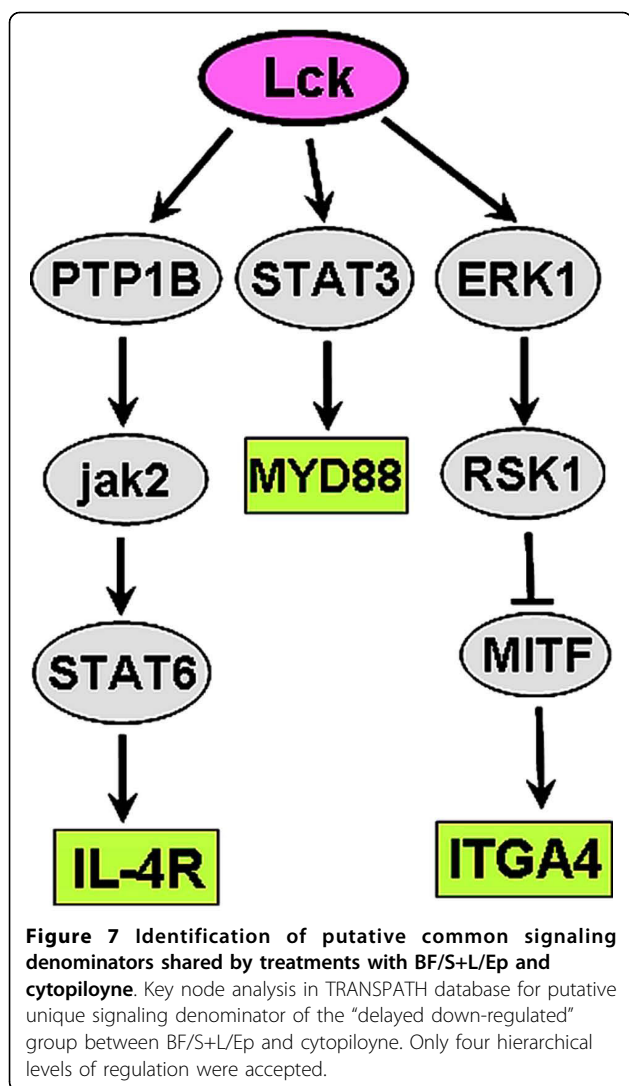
Lck

PTP1B

STAT3

ERK1

jak2

MYD88

RSK1

STAT6

MITF

IL-4R

ITGA4

**Figure 7 Identification of putative common signaling denominators shared by treatments with BF/S+L/Ep and cytopiloyne**. Key node analysis in TRANSPATH database for putative unique signaling denominator of the "delayed down-regulated" group between BF/S+L/Ep and cytopiloyne. Only four hierarchical levels of regulation were accepted.